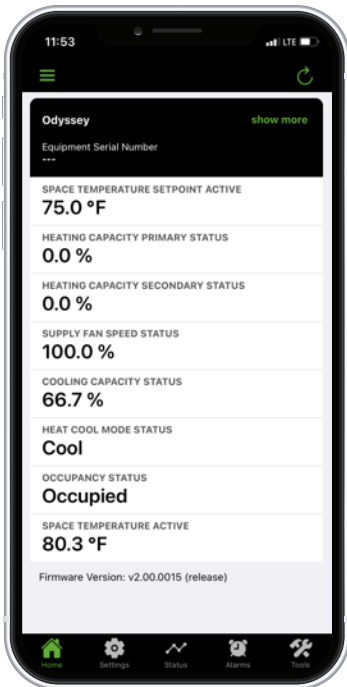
11:53
LTE

Odyssey
show more
Equipment Serial Number
---

SPACE TEMPERATURE SETPOINT ACTIVE
75.0 °F

HEATING CAPACITY PRIMARY STATUS
0.0 %

HEATING CAPACITY SECONDARY STATUS
0.0 %

SUPPLY FAN SPEED STATUS
100.0 %

COOLING CAPACITY STATUS
66.7 %

HEAT COOL MODE STATUS
Cool

OCCUPANCY STATUS
Occupied

SPACE TEMPERATURE ACTIVE
80.3 °F

Firmware Version: v2.00.0015 (release)

Home
Settings
Status
Alarms
Tools